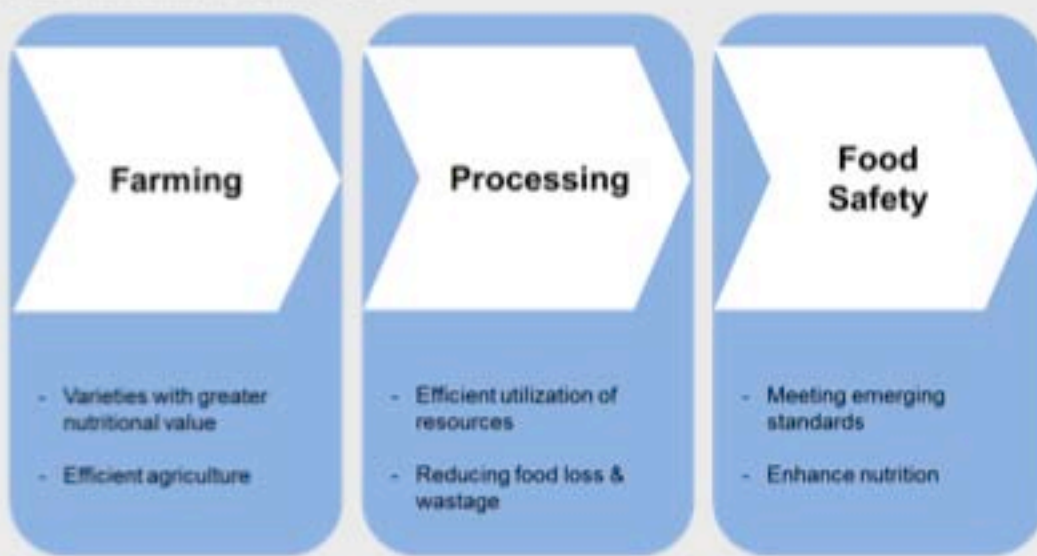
Farming

- Varieties with greater nutritional value
- Efficient agriculture

Processing

- Efficient utilization of resources
- Reducing food loss & wastage

Food Safety

- Meeting emerging standards
- Enhance nutrition